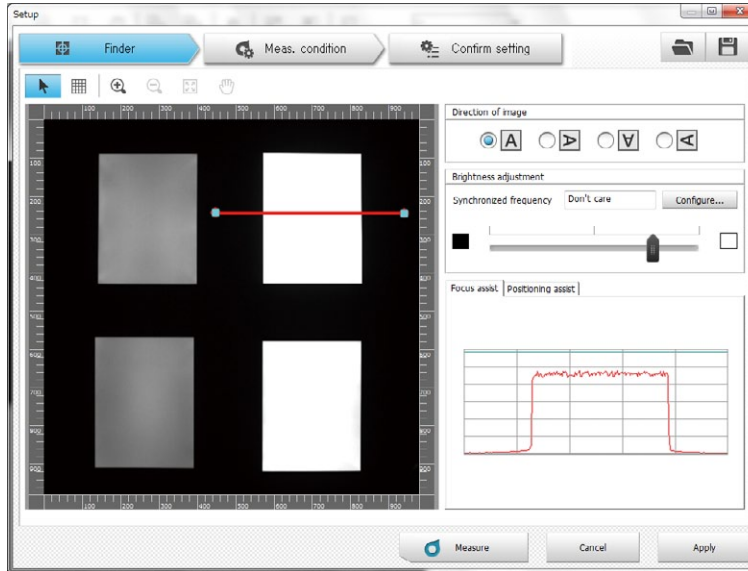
Setup

Finder

Meas. condition

Confirm setting

100 200 300 400 500 600 700 800 900

100
200
300
400
500
600
700
800
900

Direction of image

A

Brightness adjustment

Synchronized frequency

Don't care

Configure...

Focus assist

Positioning assist

100 200 300 400 500 600 700 800 900

Measure

Cancel

Apply